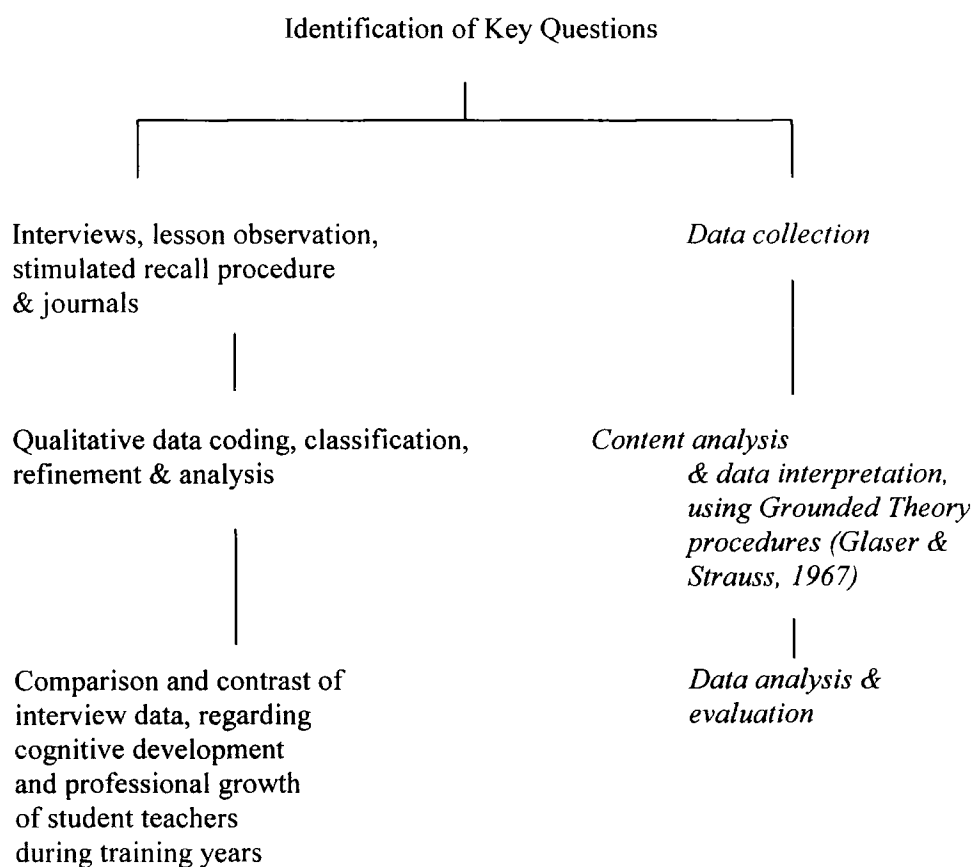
Identification of Key Questions

Interviews, lesson observation, stimulated recall procedure & journals

Qualitative data coding, classification, refinement & analysis

Comparison and contrast of interview data, regarding cognitive development and professional growth of student teachers during training years

Data collection

Content analysis & data interpretation, using Grounded Theory procedures (Glaser & Strauss, 1967)

Data analysis & evaluation